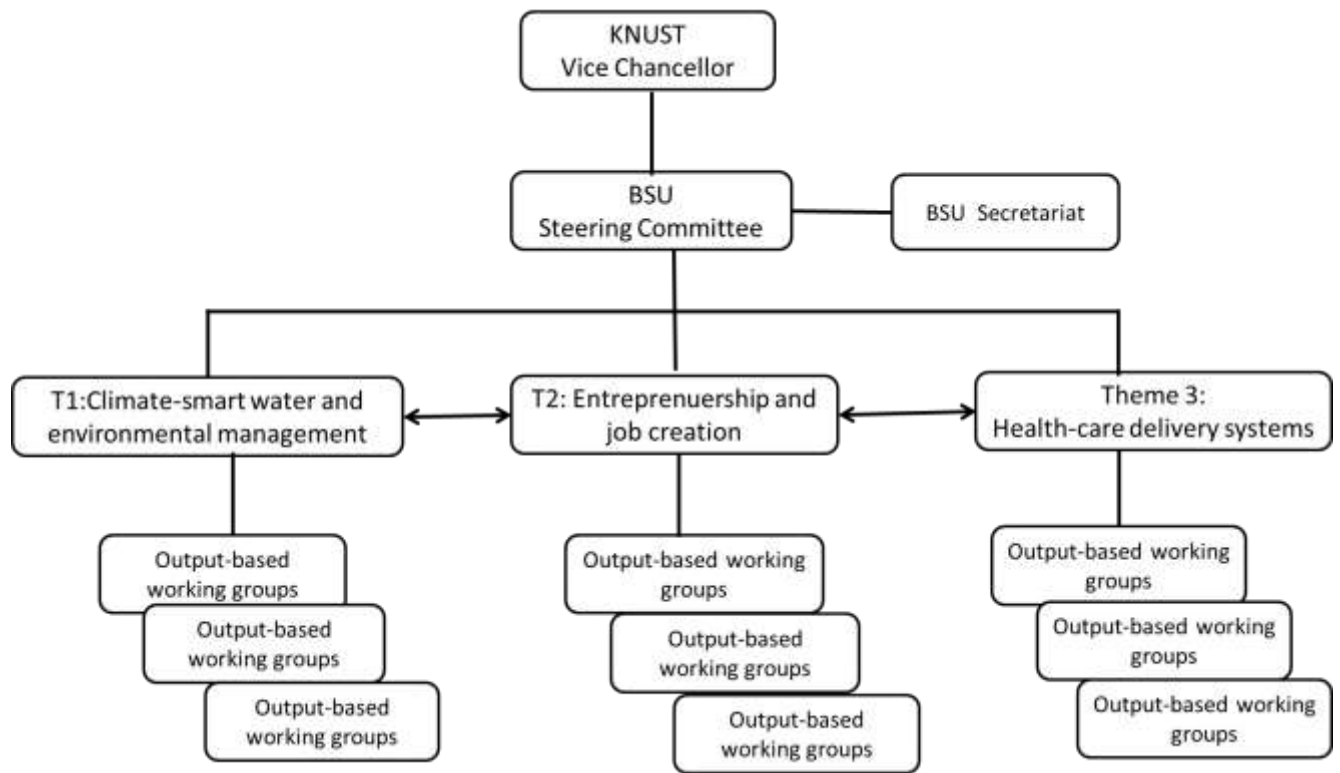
KNUST
Vice Chancellor

BSU
Steering Committee

BSU Secretariat

T1:Climate-smart water and environmental management

T2: Entreprenuership and job creation

Theme 3:
Health-care delivery systems

Output-based working groups

Output-based working groups

Output-based working groups

Output-based working groups

Output-based working groups

Output-based working groups

Output-based working groups

Output-based working groups

Output-based working groups